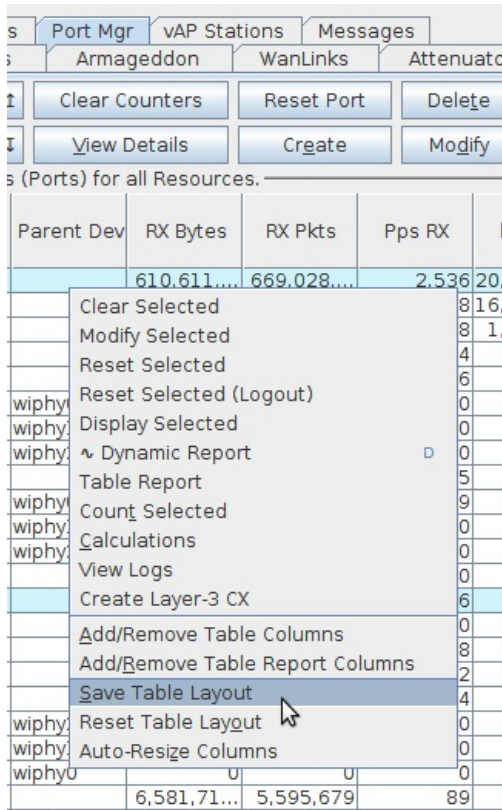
s | Port Mgr | vAP Stations | Messages
s | Armageddon | WanLinks | Attenuato

Clear Counters | Reset Port | Delete

View Details | Create | Modify

s (Ports) for all Resources.

| Parent Dev | RX Bytes | RX Pkts | Pps RX |
|---|---|---|---|
| | 610,611... | 669,028... | 2,536 20, |
| | | | 8 16, |
| | | | 8 1, |
| | | | 4 |
| | | | 6 |
| wiphy | | | 0 |
| wiphy | | | 0 |
| wiphy | | | 0 |
| | | | 5 |
| wiphy | | | 9 |
| wiphy | | | 0 |
| wiphy | | | 0 |
| | | | 0 |
| | | | 0 |
| | | | 6 |
| | | | 0 |
| | | | 8 |
| | | | 2 |
| | | | 4 |
| wiphy | | | 0 |
| wiphy | | | 0 |
| wiphy | | | 0 |
| wiphy0 | 0 | 0 | 0 |
| | 6,581,71... | 5,595,679 | 89 |

Clear Selected
Modify Selected
Reset Selected
Reset Selected (Logout)
Display Selected
∿ Dynamic Report D
Table Report
Count Selected
Calculations
View Logs
Create Layer-3 CX
Add/Remove Table Columns
Add/Remove Table Report Columns
Save Table Layout
Reset Table Layout
Auto-Resize Columns